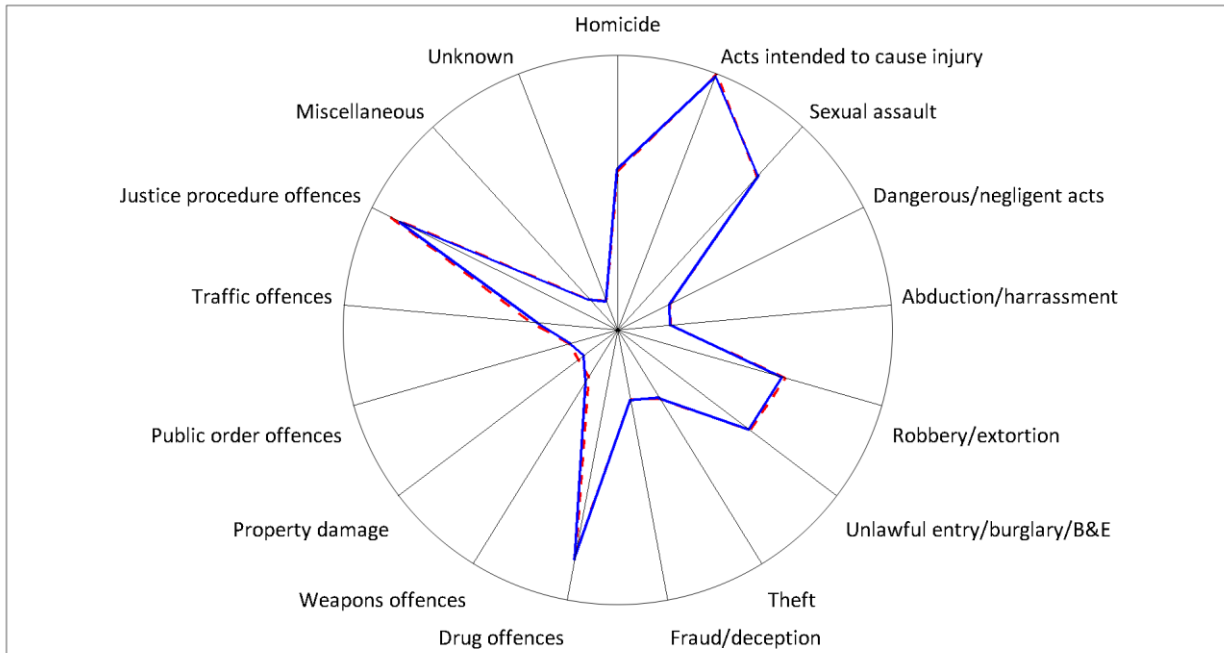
Homicide
Acts intended to cause injury
Sexual assault
Dangerous/negligent acts
Abduction/harrassment
Robbery/extortion
Unlawful entry/burglary/B&E
Theft
Fraud/deception
Drug offences
Weapons offences
Property damage
Public order offences
Traffic offences
Justice procedure offences
Miscellaneous
Unknown